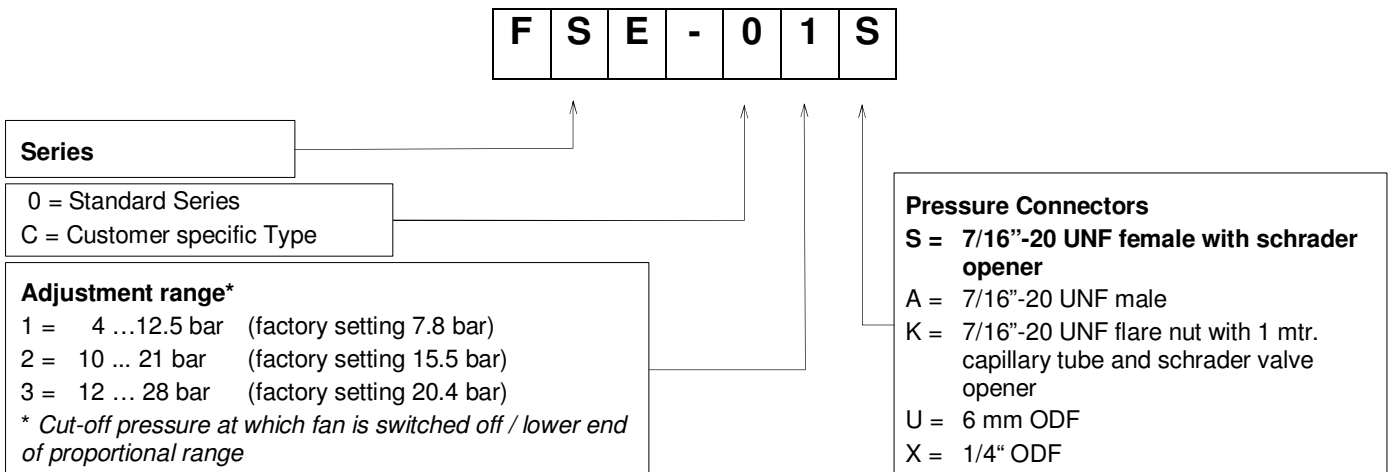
| F | S | E | - | 0 | 1 | S |
|---|---|---|---|---|---|---|

**Series**

0 = Standard Series
C = Customer specific Type

**Adjustment range***
1 = 4 …12.5 bar (factory setting 7.8 bar)
2 = 10 ... 21 bar (factory setting 15.5 bar)
3 = 12 … 28 bar (factory setting 20.4 bar)
* *Cut-off pressure at which fan is switched off / lower end of proportional range*

**Pressure Connectors**
**S = 7/16"-20 UNF female with schrader opener**
A = 7/16"-20 UNF male
K = 7/16"-20 UNF flare nut with 1 mtr. capillary tube and schrader valve opener
U = 6 mm ODF
X = 1/4" ODF